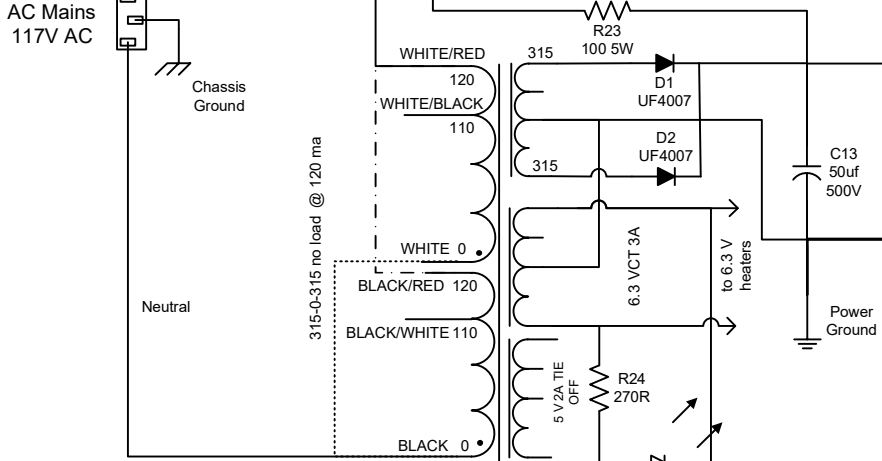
AC Mains
117V AC

Chassis
Ground

R23
100 5W

WHITE/RED
315
120
WHITE/BLACK
110
315

D1
UF4007
D2
UF4007

C13
50uf
500V

315-0-315 no load @ 120 ma

WHITE 0
BLACK/RED 120
BLACK/WHITE 110
BLACK 0

6.3 VCT 3A
to 6.3 V heaters

Neutral

Power
Ground

5 V2A TIE OFF
R24
270R